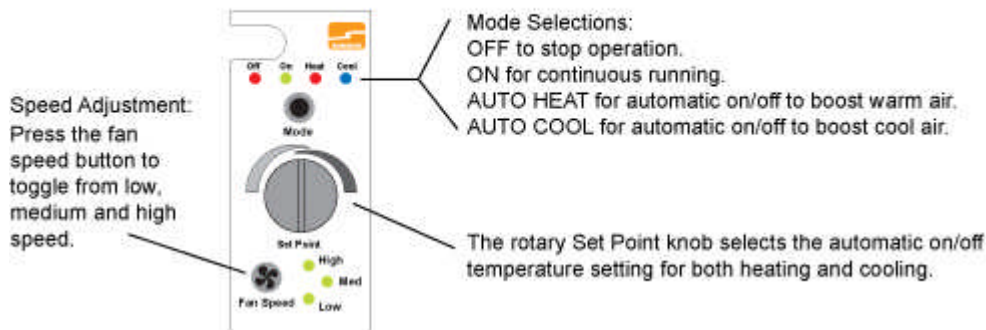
Mode Selections:
OFF to stop operation.
ON for continuous running.
AUTO HEAT for automatic on/off to boost warm air.
AUTO COOL for automatic on/off to boost cool air.

Off On Heat Cool

Mode

Speed Adjustment:
Press the fan speed button to toggle from low, medium and high speed.

Set Point

The rotary Set Point knob selects the automatic on/off temperature setting for both heating and cooling.

High
Med
Fan Speed
Low